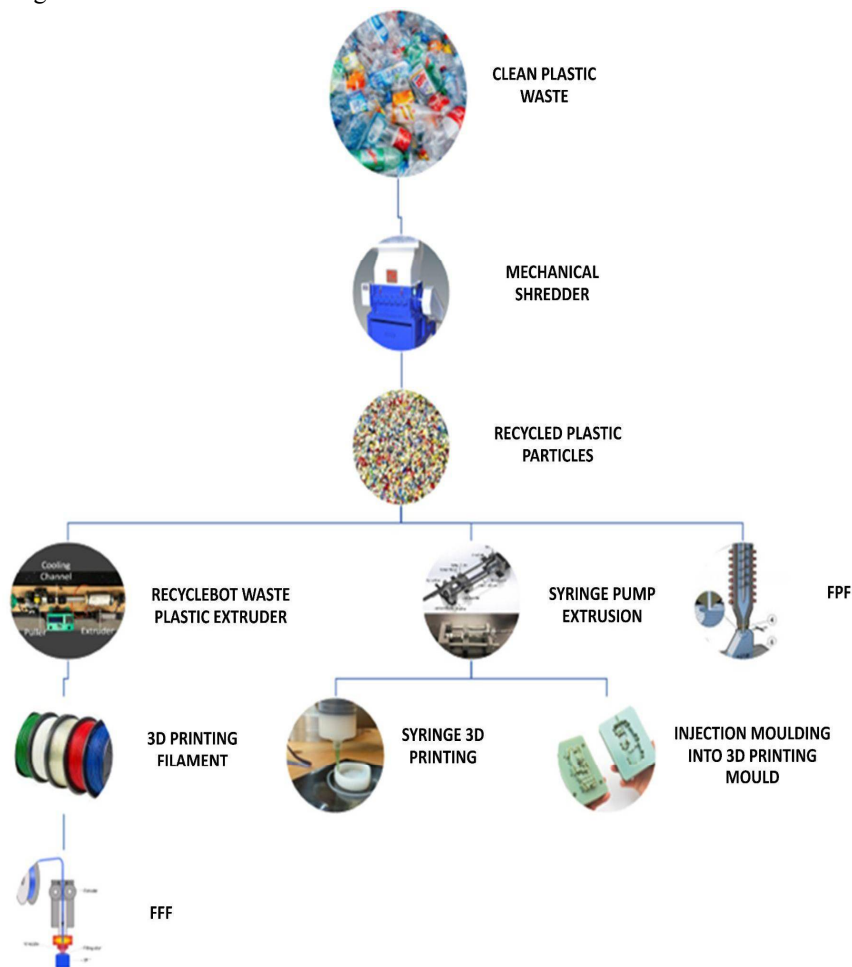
CLEAN PLASTIC WASTE

MECHANICAL SHREDDER

RECYCLED PLASTIC PARTICLES

Cooling Channel

Puller

Extruder

RECYCLEBOT WASTE PLASTIC EXTRUDER

SYRINGE PUMP EXTRUSION

FPF

3D PRINTING FILAMENT

SYRINGE 3D PRINTING

INJECTION MOULDING INTO 3D PRINTING MOULD

FFF